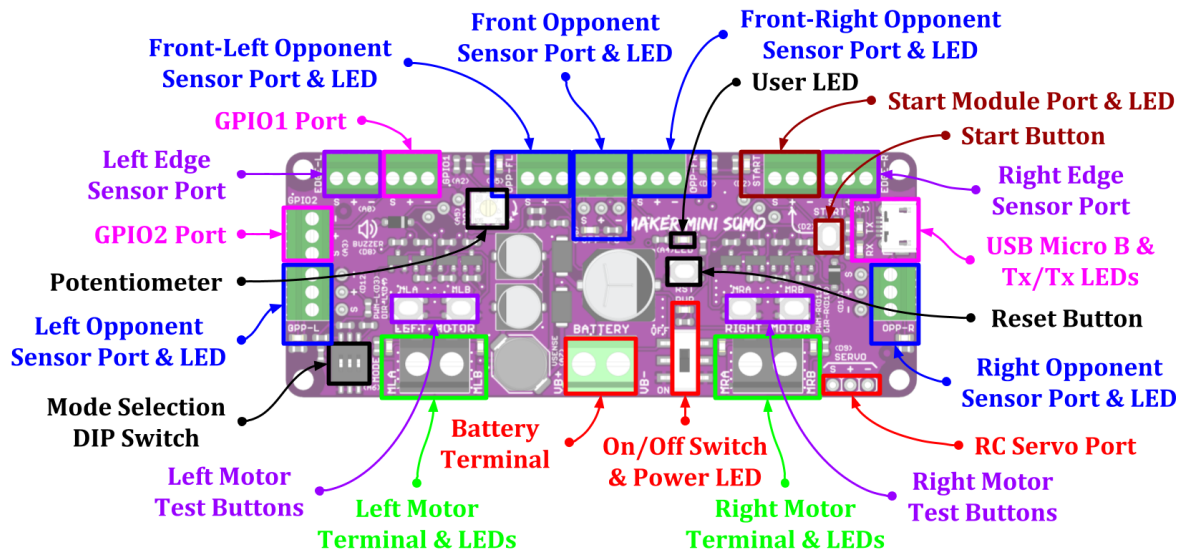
Front-Left Opponent Sensor Port & LED

Front Opponent Sensor Port & LED

Front-Right Opponent Sensor Port & LED

User LED

Start Module Port & LED

Start Button

GPIO1 Port

Left Edge Sensor Port

Right Edge Sensor Port

GPIO2 Port

USB Micro B & Tx/Tx LEDs

Potentiometer

Left Opponent Sensor Port & LED

Reset Button

Right Opponent Sensor Port & LED

Mode Selection DIP Switch

Battery Terminal

On/Off Switch & Power LED

RC Servo Port

Left Motor Test Buttons

Right Motor Test Buttons

Left Motor Terminal & LEDs

Right Motor Terminal & LEDs

MAKER MINI SUMO

EDGE-L GPIO1 OPP-FL OPP-FR START EDGE-R GPIO2 BUZZER OPP-L MLA MLB LEFT MOTOR BATTERY RIGHT MOTOR MRA MRB OPP-R SERVO VB+ VB- PWR RST START RX TX ON OFF